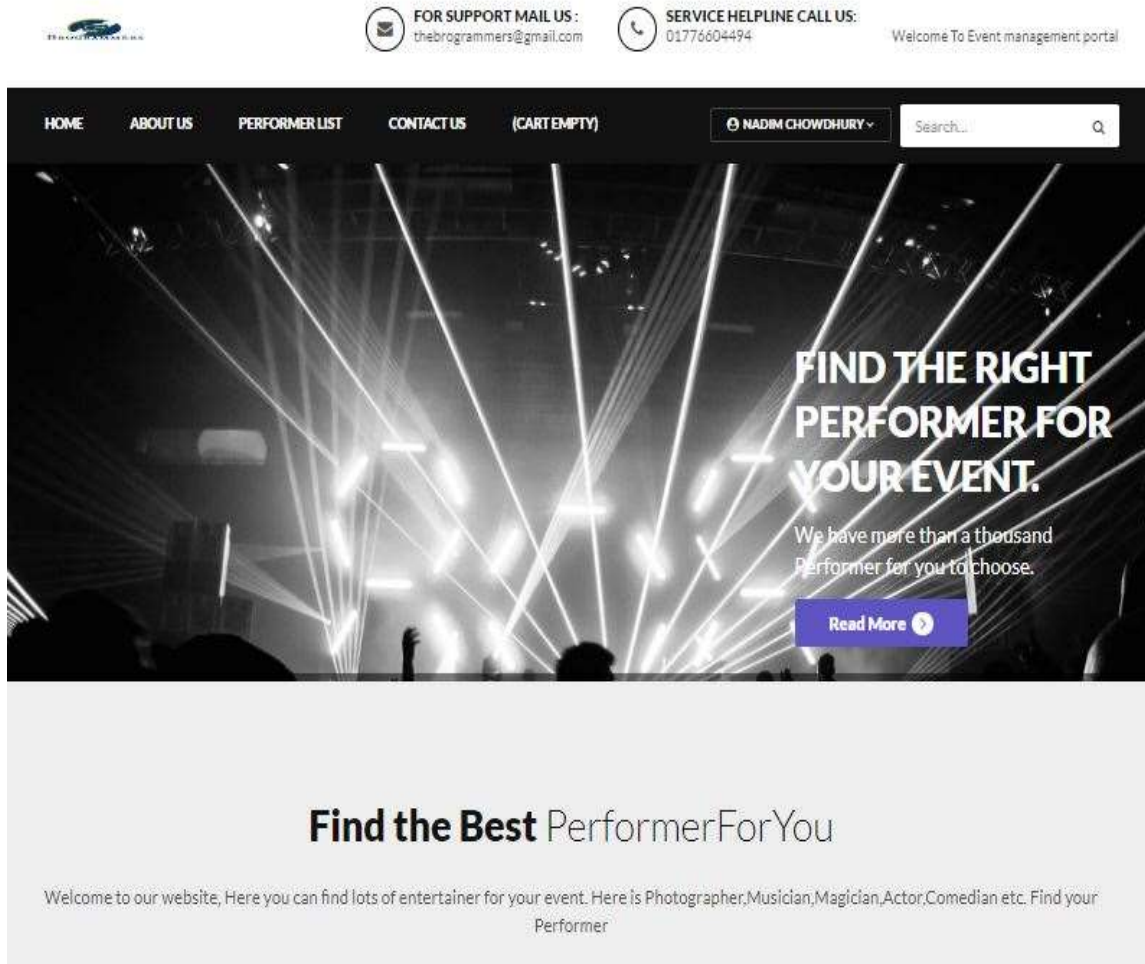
BROGRAMMERS

FOR SUPPORT MAIL US :
thebrogrammers@gmail.com

SERVICE HELPLINE CALL US:
01776604494

Welcome To Event management portal

HOME ABOUT US PERFORMER LIST CONTACT US (CART EMPTY)

NADIM CHOWDHURY

Search...

FIND THE RIGHT PERFORMER FOR YOUR EVENT.

We have more than a thousand Performer for you to choose.

Read More

Find the Best PerformerForYou

Welcome to our website, Here you can find lots of entertainer for your event. Here is Photographer,Musician,Magician,Actor,Comedian etc. Find your Performer